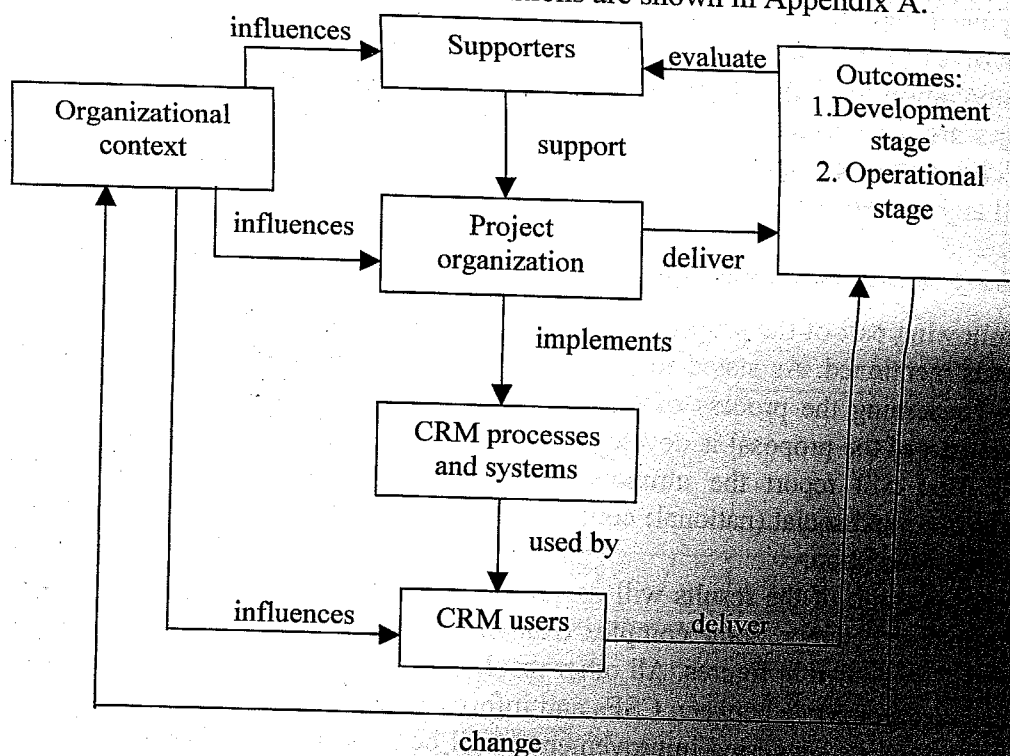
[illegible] are shown in Appendix A.

influences

Supporters

evaluate

Outcomes:
1.Development stage
2. Operational stage

Organizational context

support

influences

Project organization

deliver

implements

CRM processes and systems

used by

influences

CRM users

deliver

change